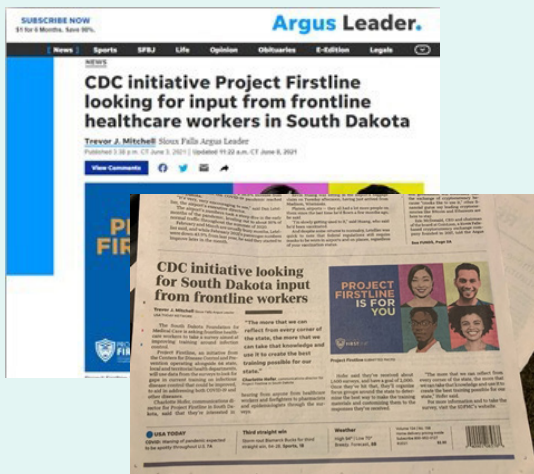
SUBSCRIBE NOW
$1 for 6 Months. Save 90%.

Argus Leader.

News Sports SFBJ Life Opinion Obituaries E-Edition Legals

NEWS

CDC initiative Project Firstline looking for input from frontline healthcare workers in South Dakota

Trevor J. Mitchell Sioux Falls Argus Leader

Published 3:38 p.m. CT June 3, 2021 | Updated 11:22 a.m. CT June 8, 2021

View Comments

PROJECT FIRSTLINE IS FOR YOU

CDC initiative looking for South Dakota input from frontline workers

Trevor J. Mitchell

"The more that we can reflect from every corner of the state, the more that we can take that knowledge and use it to create the best training possible for our state."

Charlotte Hofer

Project Firstline

USA TODAY

Third straight win

Weather